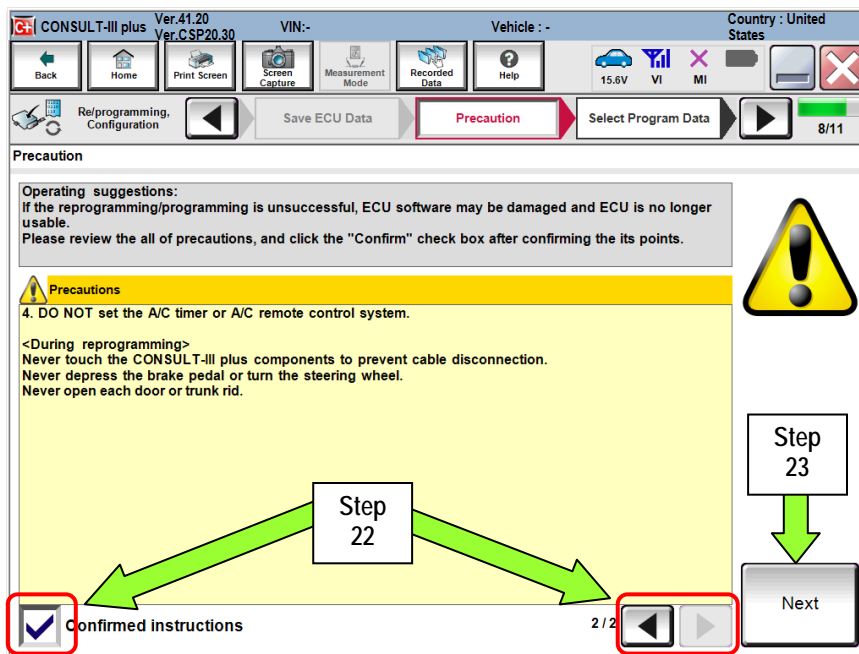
CONSULT-III plus Ver.41.20 Ver.CSP20.30 VIN:- Vehicle : - Country : United States

Back Home Print Screen Screen Capture Measurement Mode Recorded Data Help 15.6V VI MI

Re/programming, Configuration Save ECU Data Precaution Select Program Data 8/11

Precaution

Operating suggestions:
If the reprogramming/programming is unsuccessful, ECU software may be damaged and ECU is no longer usable.
Please review the all of precautions, and click the "Confirm" check box after confirming the its points.

Precautions

4. DO NOT set the A/C timer or A/C remote control system.

<During reprogramming>
Never touch the CONSULT-III plus components to prevent cable disconnection.
Never depress the brake pedal or turn the steering wheel.
Never open each door or trunk rid.

Step 23

Step 22

Next

Confirmed instructions

2 / 2